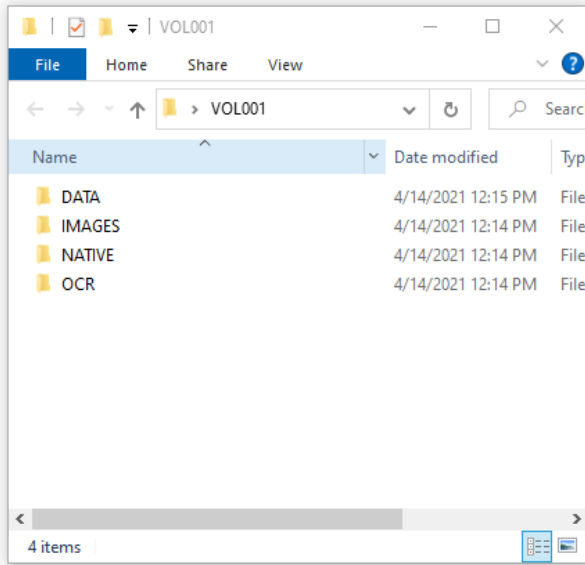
VOL001

File Home Share View

› VOL001

Searc

| Name | Date modified | Typ |
|---|---|---|
| DATA | 4/14/2021 12:15 PM | File |
| IMAGES | 4/14/2021 12:14 PM | File |
| NATIVE | 4/14/2021 12:14 PM | File |
| OCR | 4/14/2021 12:14 PM | File |

4 items